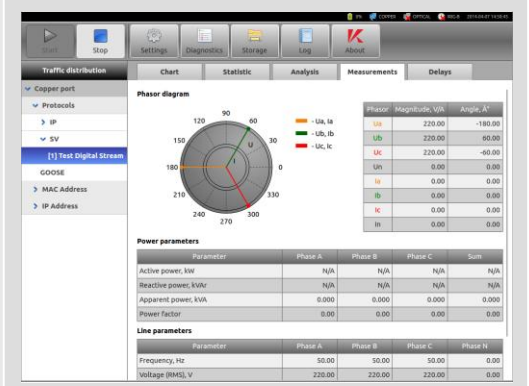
IPS COPPER OPTICAL IRIG-B 2014-04-01 14:58:45

Start Stop Settings Diagnostics Storage Log About

Traffic distribution

Copper port
Protocols
IP
SV
[1] Test Digital Stream
GOOSE
MAC Address
IP Address

Chart Statistic Analysis Measurements Delays

Phasor diagram

90 60 30 0 330 300 270 240 210 180 150 120

- Ua, Ia
- Ub, Ib
- Uc, Ic

| Phasor | Magnitude, V/A | Angle, A° |
|---|---|---|
| Ua | 220.00 | -180.00 |
| Ub | 220.00 | 60.00 |
| Uc | 220.00 | -60.00 |
| Un | 0.00 | 0.00 |
| Ia | 0.00 | 0.00 |
| Ib | 0.00 | 0.00 |
| Ic | 0.00 | 0.00 |
| In | 0.00 | 0.00 |

Power parameters

| Parameter | Phase A | Phase B | Phase C | Sum |
|---|---|---|---|---|
| Active power, kW | N/A | N/A | N/A | N/A |
| Reactive power, kVAr | N/A | N/A | N/A | N/A |
| Apparent power, kVA | 0.000 | 0.000 | 0.000 | 0.000 |
| Power factor | 0.00 | 0.00 | 0.00 | 0.00 |

Line parameters

| Parameter | Phase A | Phase B | Phase C | Phase N |
|---|---|---|---|---|
| Frequency, Hz | 50.00 | 50.00 | 50.00 | 0.00 |
| Voltage (RMS), V | 220.00 | 220.00 | 220.00 | 0.00 |